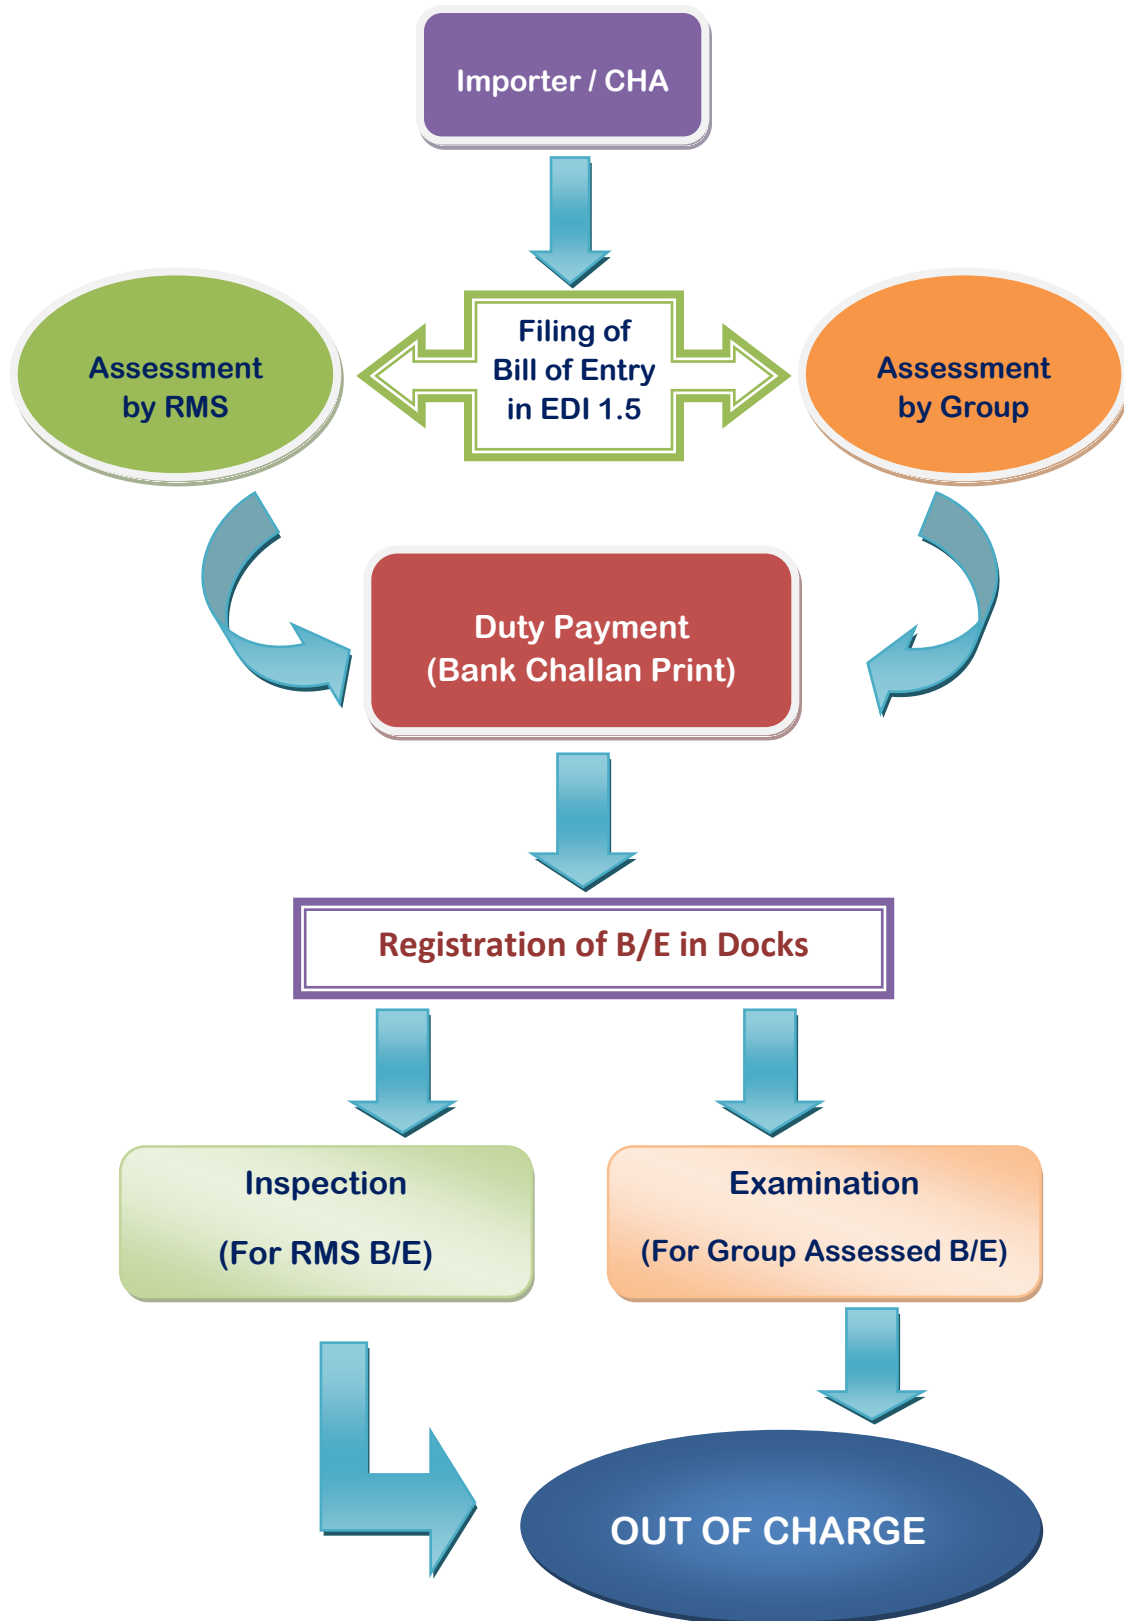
Importer / CHA

Assessment by RMS

Filing of Bill of Entry in EDI 1.5

Assessment by Group

Duty Payment (Bank Challan Print)

Registration of B/E in Docks

Inspection

(For RMS B/E)

Examination

(For Group Assessed B/E)

OUT OF CHARGE